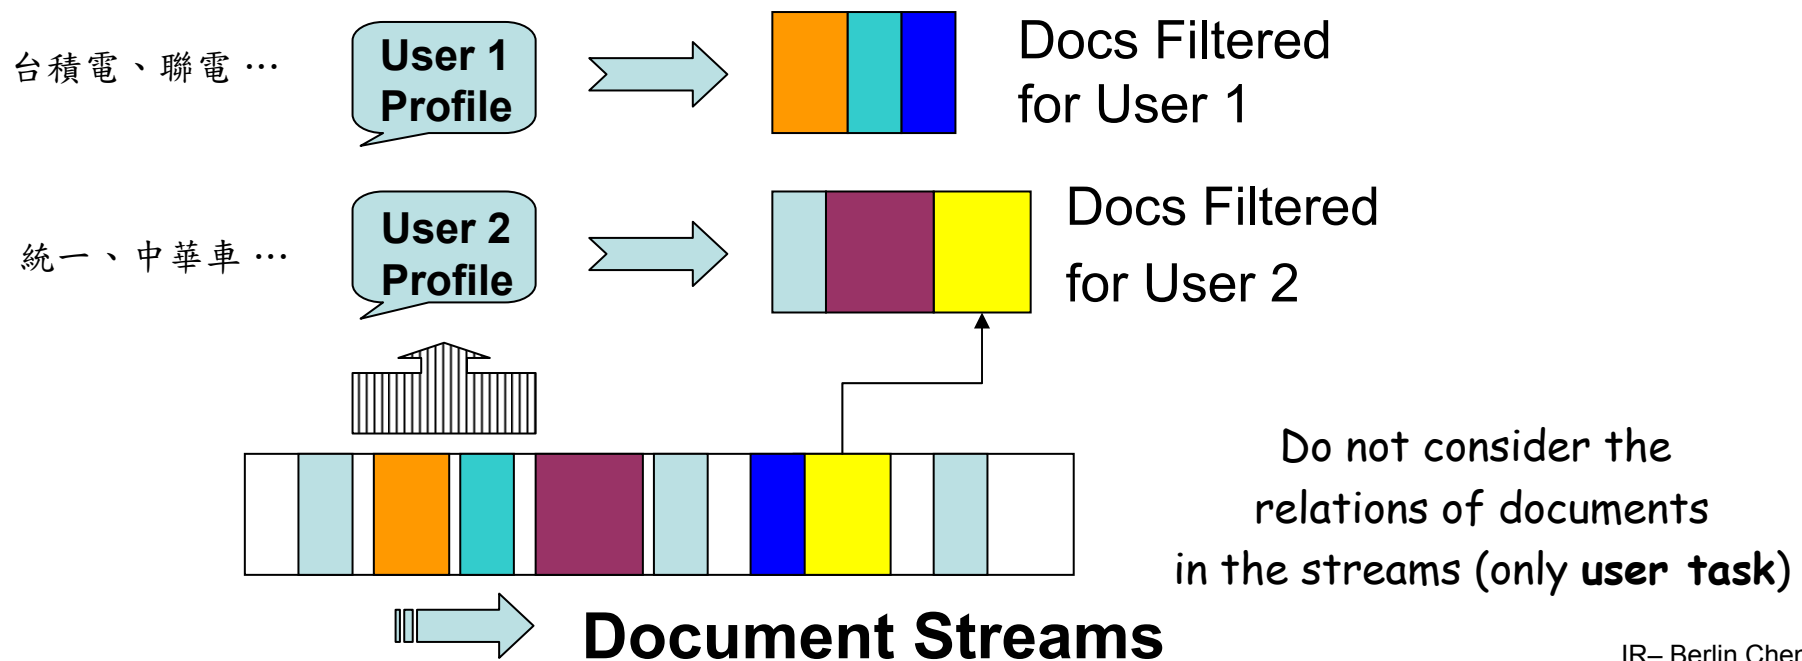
台積電、聯電 …

User 1 Profile

Docs Filtered for User 1

統一、中華車 …

User 2 Profile

Docs Filtered for User 2

Do not consider the relations of documents in the streams (only **user task**)

Document Streams

IR– Berlin Cher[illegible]